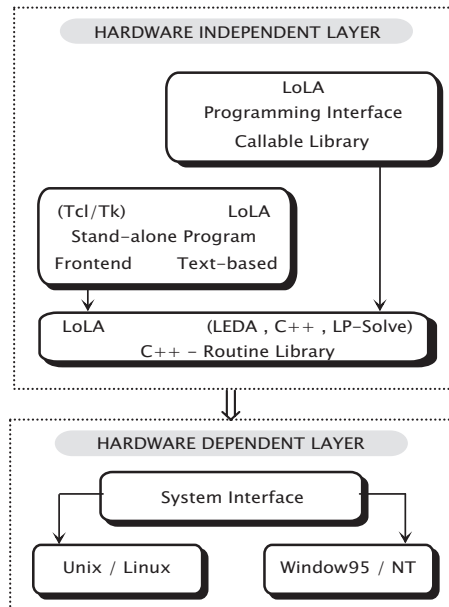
HARDWARE INDEPENDENT LAYER

LoLA
Programming Interface
Callable Library

(Tcl/Tk) LoLA
Stand-alone Program
Frontend Text-based

LoLA (LEDA , C++ , LP-Solve)
C++ - Routine Library

HARDWARE DEPENDENT LAYER

System Interface

Unix / Linux

Window95 / NT